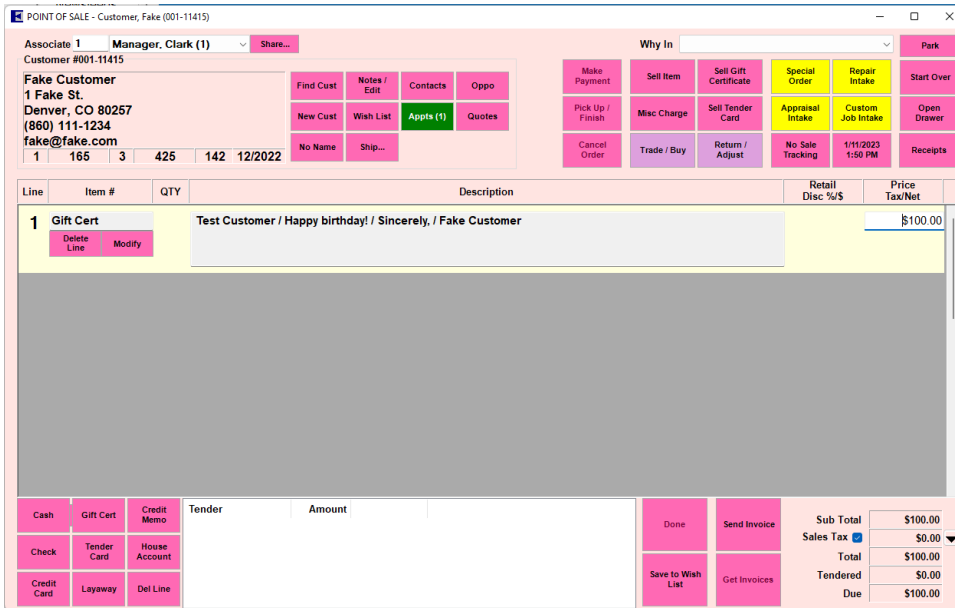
POINT OF SALE - Customer, Fake (001-11415)

Associate 1 Manager, Clark (1) Share...

Why In

Park

Customer #001-11415

Fake Customer
1 Fake St.
Denver, CO 80257
(860) 111-1234
fake@fake.com

| 1 | 165 | 3 | 425 | 142 | 12/2022 |
|---|---|---|---|---|---|

Find Cust
Notes / Edit
Contacts
Oppo
New Cust
Wish List
Appts (1)
Quotes
No Name
Ship...

Make Payment
Sell Item
Sell Gift Certificate
Special Order
Repair Intake
Start Over
Pick Up / Finish
Misc Charge
Sell Tender Card
Appraisal Intake
Custom Job Intake
Open Drawer
Cancel Order
Trade / Buy
Return / Adjust
No Sale Tracking
1/11/2023 1:50 PM
Receipts

| Line | Item # | QTY | Description | Retail Disc %/$ | Price Tax/Net |
|---|---|---|---|---|---|
| 1 | Gift Cert |  | Test Customer / Happy birthday! / Sincerely, / Fake Customer |  | $100.00 |

Delete Line
Modify

Cash
Gift Cert
Credit Memo
Check
Tender Card
House Account
Credit Card
Layaway
Del Line

| Tender | Amount |
|---|---|

Done
Send Invoice
Save to Wish List
Get Invoices

| Sub Total | $100.00 |
|---|---|
| Sales Tax | $0.00 |
| Total | $100.00 |
| Tendered | $0.00 |
| Due | $100.00 |